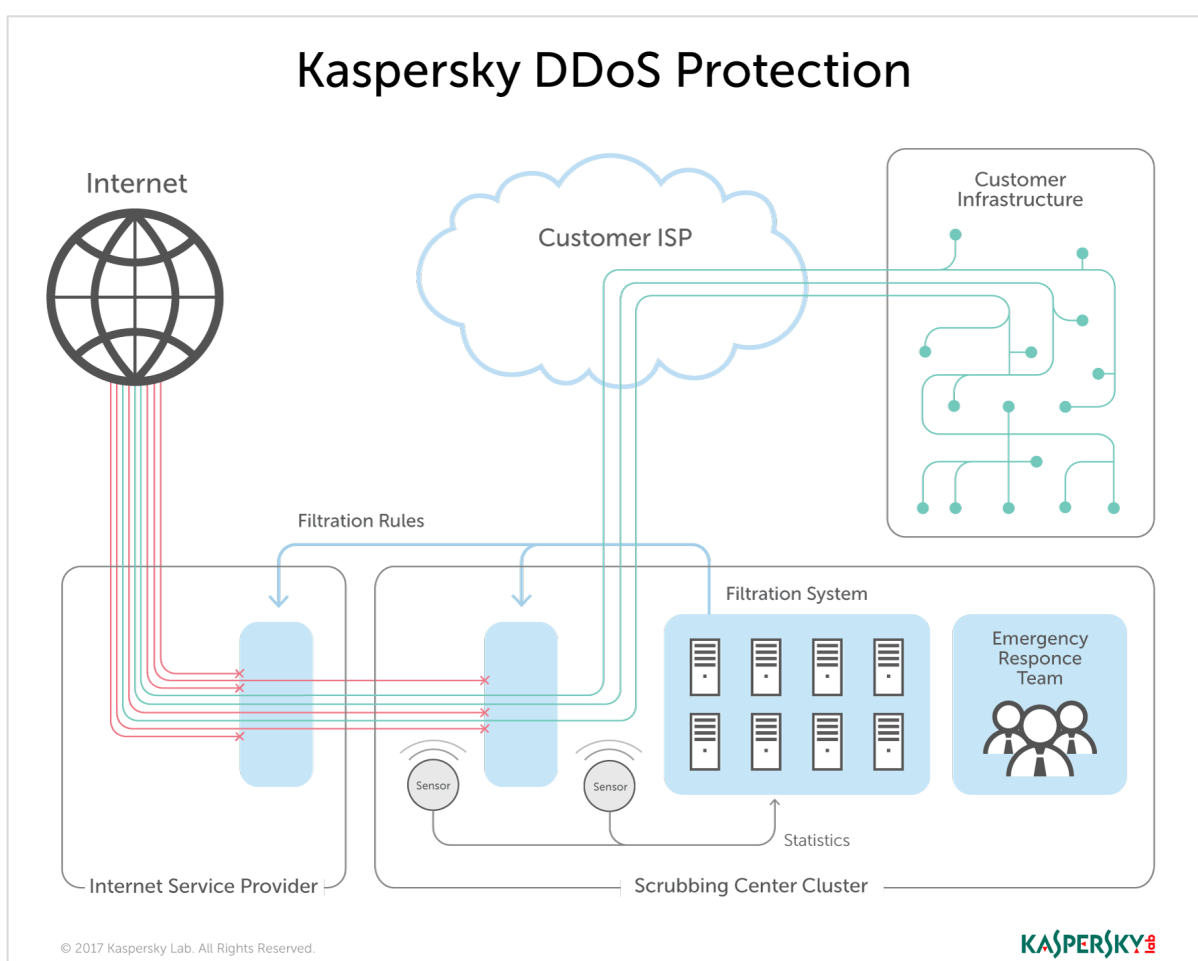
Kaspersky DDoS Protection

Internet

Customer ISP

Customer Infrastructure

Filtration Rules

Filtration System

Emergency Responce Team

Sensor

Sensor

Statistics

Internet Service Provider

Scrubbing Center Cluster

© 2017 Kaspersky Lab. All Rights Reserved.

KASPERSKY lab